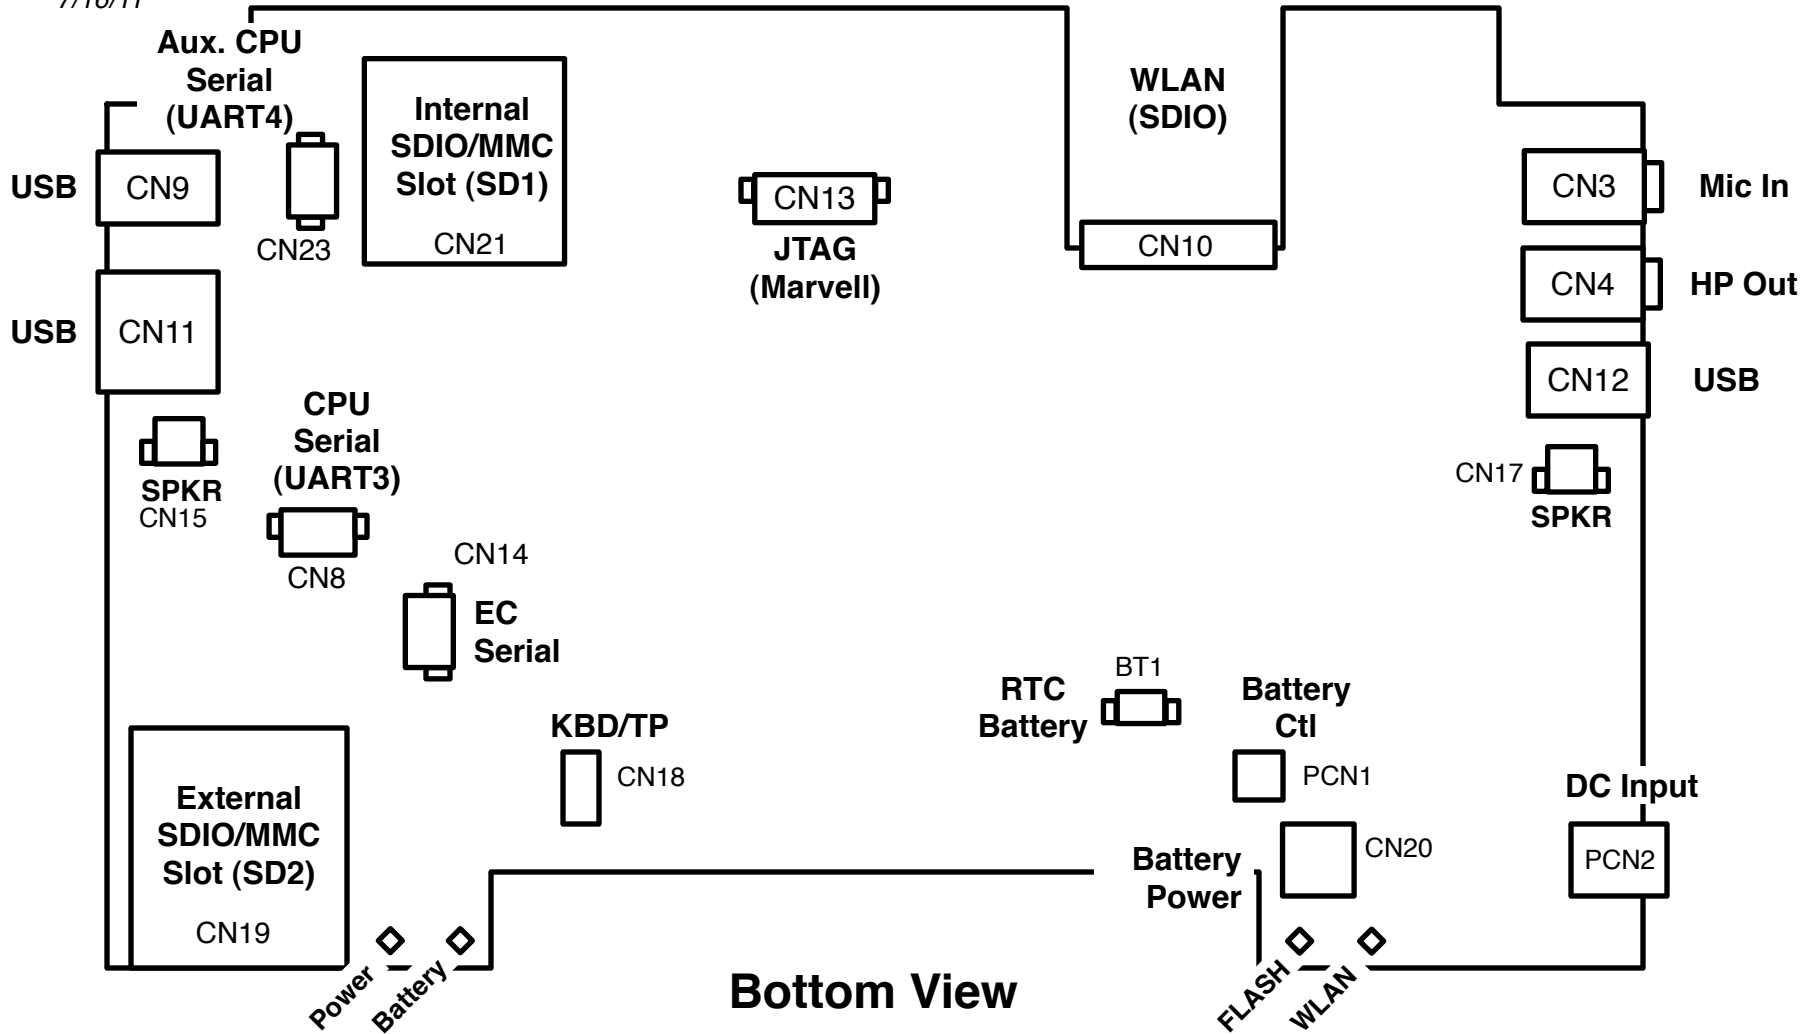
7/16/11

Aux. CPU Serial (UART4)

CN23

Internal SDIO/MMC Slot (SD1)

CN21

WLAN (SDIO)

CN10

USB

CN9

USB

CN11

CN13

JTAG (Marvell)

CN3

Mic In

CN4

HP Out

CN12

USB

CN17

SPKR

SPKR

CN15

CPU Serial (UART3)

CN8

CN14

EC Serial

RTC Battery

BT1

Battery Ctl

PCN1

KBD/TP

CN18

DC Input

PCN2

CN20

Battery Power

External SDIO/MMC Slot (SD2)

CN19

Power

Battery

Bottom View

FLASH

WLAN